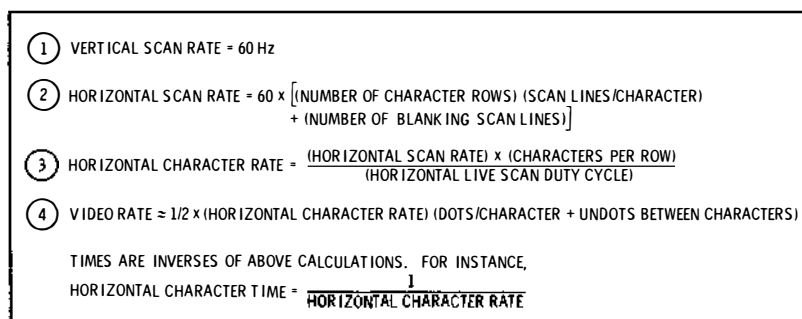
1 VERTICAL SCAN RATE = 60 Hz

2 HORIZONTAL SCAN RATE = 60 x [(NUMBER OF CHARACTER ROWS) (SCAN LINES/CHARACTER) + (NUMBER OF BLANKING SCAN LINES)]

3 HORIZONTAL CHARACTER RATE = $\frac{\text{(HORIZONTAL SCAN RATE) x (CHARACTERS PER ROW)}}{\text{(HORIZONTAL LIVE SCAN DUTY CYCLE)}}$

4 VIDEO RATE ≈ 1/2 x (HORIZONTAL CHARACTER RATE) (DOTS/CHARACTER + UNDOTS BETWEEN CHARACTERS)

TIMES ARE INVERSES OF ABOVE CALCULATIONS. FOR INSTANCE,

HORIZONTAL CHARACTER TIME = $\frac{1}{\text{HORIZONTAL CHARACTER RATE}}$